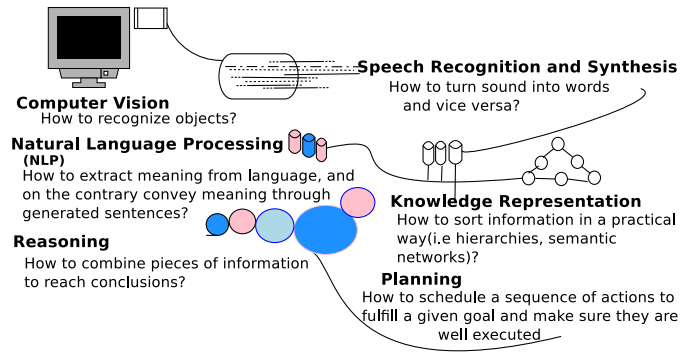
Speech Recognition and Synthesis
How to turn sound into words and vice versa?

Computer Vision
How to recognize objects?

Natural Language Processing (NLP)
How to extract meaning from language, and on the contrary convey meaning through generated sentences?

Knowledge Representation
How to sort information in a practical way(i.e hierarchies, semantic networks)?

Reasoning
How to combine pieces of information to reach conclusions?

Planning
How to schedule a sequence of actions to fulfill a given goal and make sure they are well executed